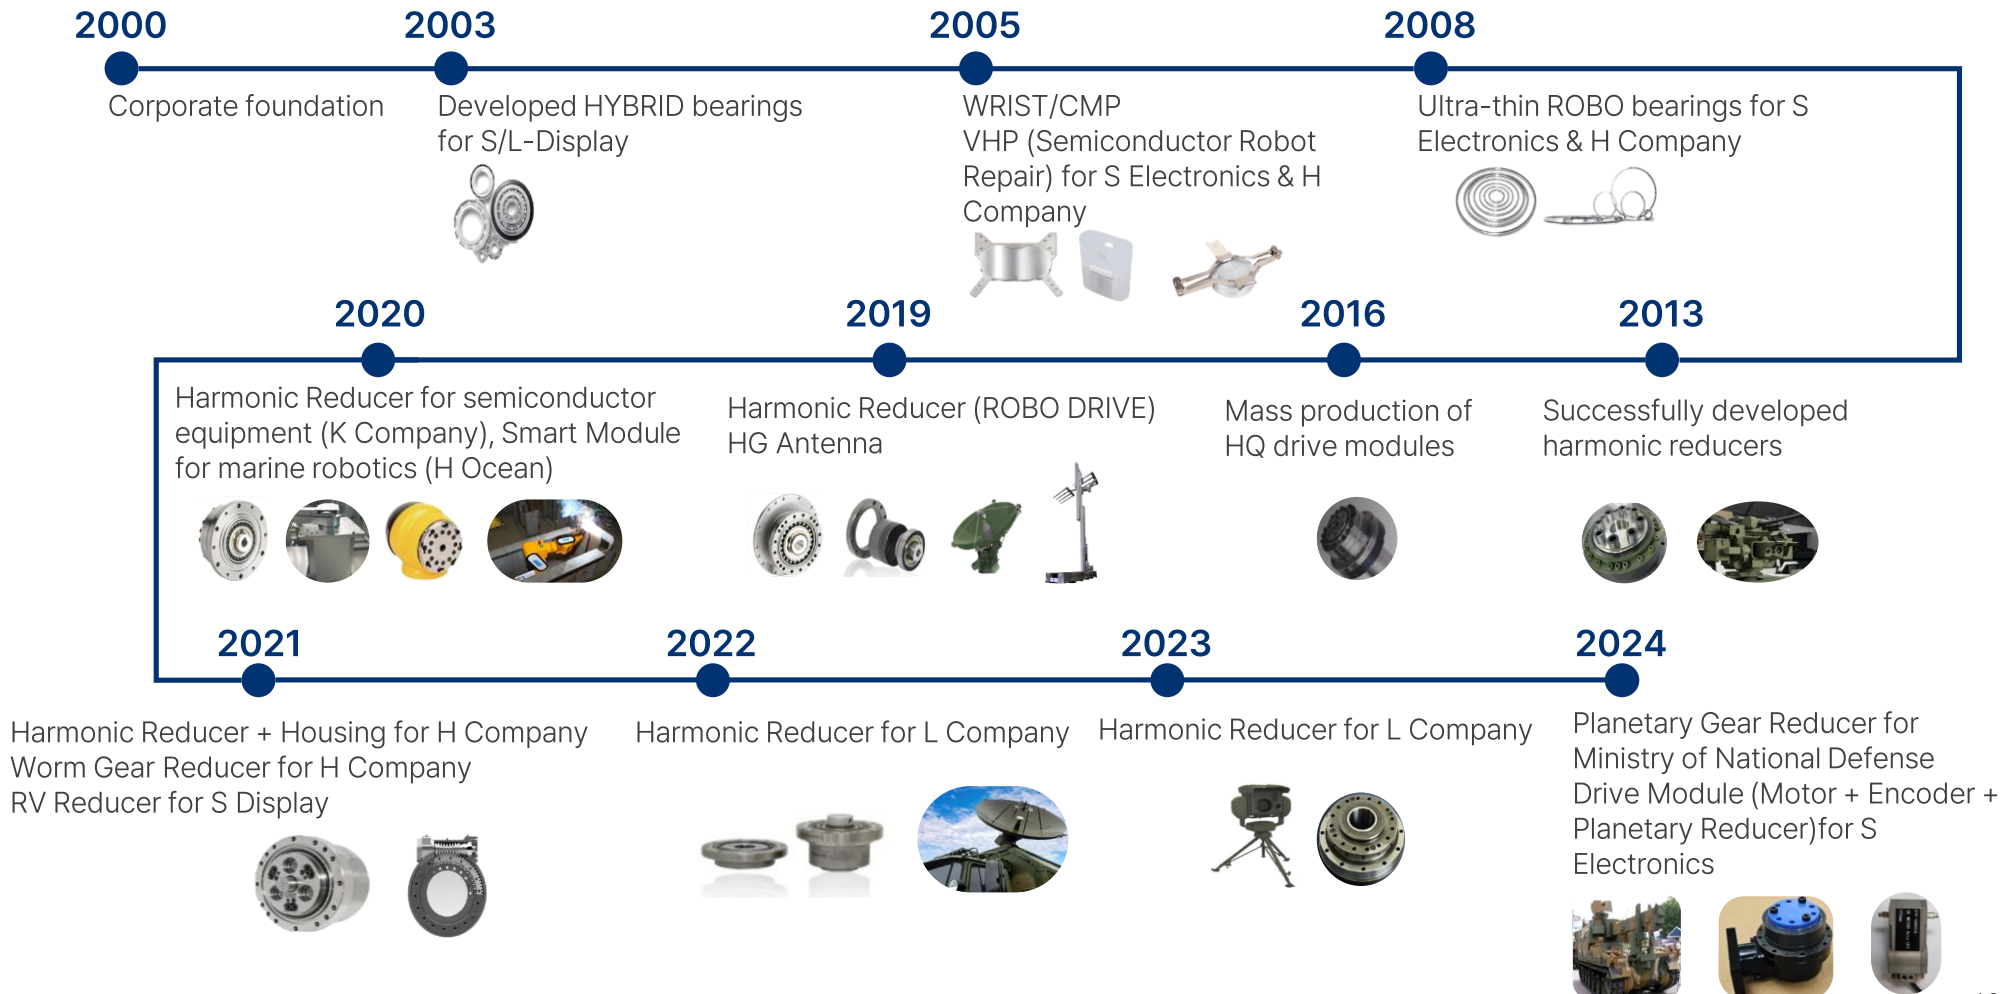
2000
Corporate foundation

2003
Developed HYBRID bearings for S/L-Display

2005
WRIST/CMP
VHP (Semiconductor Robot Repair) for S Electronics & H Company

2008
Ultra-thin ROBO bearings for S Electronics & H Company

2013
Successfully developed harmonic reducers

2016
Mass production of HQ drive modules

2019
Harmonic Reducer (ROBO DRIVE)
HG Antenna

2020
Harmonic Reducer for semiconductor equipment (K Company), Smart Module for marine robotics (H Ocean)

2021
Harmonic Reducer + Housing for H Company
Worm Gear Reducer for H Company
RV Reducer for S Display

2022
Harmonic Reducer for L Company

2023
Harmonic Reducer for L Company

2024
Planetary Gear Reducer for Ministry of National Defense
Drive Module (Motor + Encoder + Planetary Reducer)for S Electronics